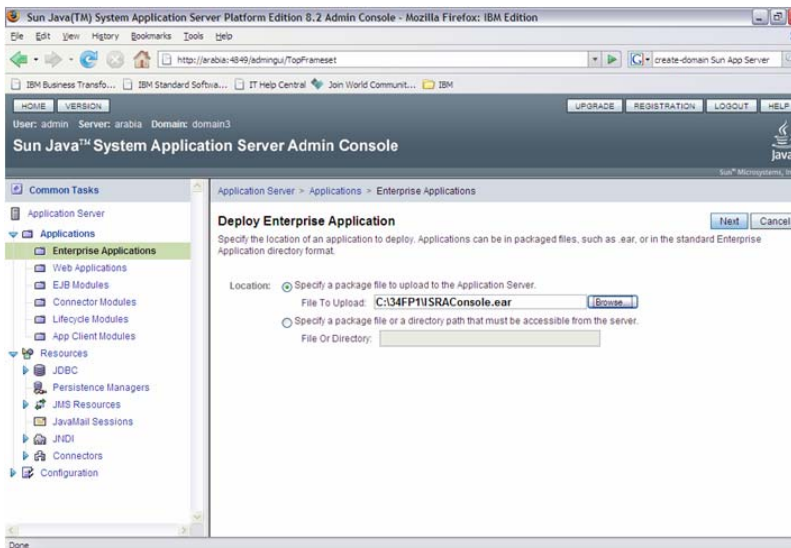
Sun Java(TM) System Application Server Platform Edition 8.2 Admin Console - Mozilla Firefox: IBM Edition

File Edit View History Bookmarks Tools Help

http://arabia:4849/admingui/TopFrameset

create-domain Sun App Server

IBM Business Transfo... IBM Standard Softwa... IT Help Central Join World Communit... IBM

HOME VERSION

UPGRADE REGISTRATION LOGOUT HELP

User: admin Server: arabia Domain: domain3

Sun Java™ System Application Server Admin Console

Sun™ Microsystems, In

Common Tasks

Application Server
Applications
Enterprise Applications
Web Applications
EJB Modules
Connector Modules
Lifecycle Modules
App Client Modules
Resources
JDBC
Persistence Managers
JMS Resources
JavaMail Sessions
JNDI
Connectors
Configuration

Application Server > Applications > Enterprise Applications

Deploy Enterprise Application

Next Cancel

Specify the location of an application to deploy. Applications can be in packaged files, such as .ear, or in the standard Enterprise Application directory format.

Location: Specify a package file to upload to the Application Server.

File To Upload: C:\34FP1\ISRAConsole.ear Browse...

Specify a package file or a directory path that must be accessible from the server.

File Or Directory:

Done